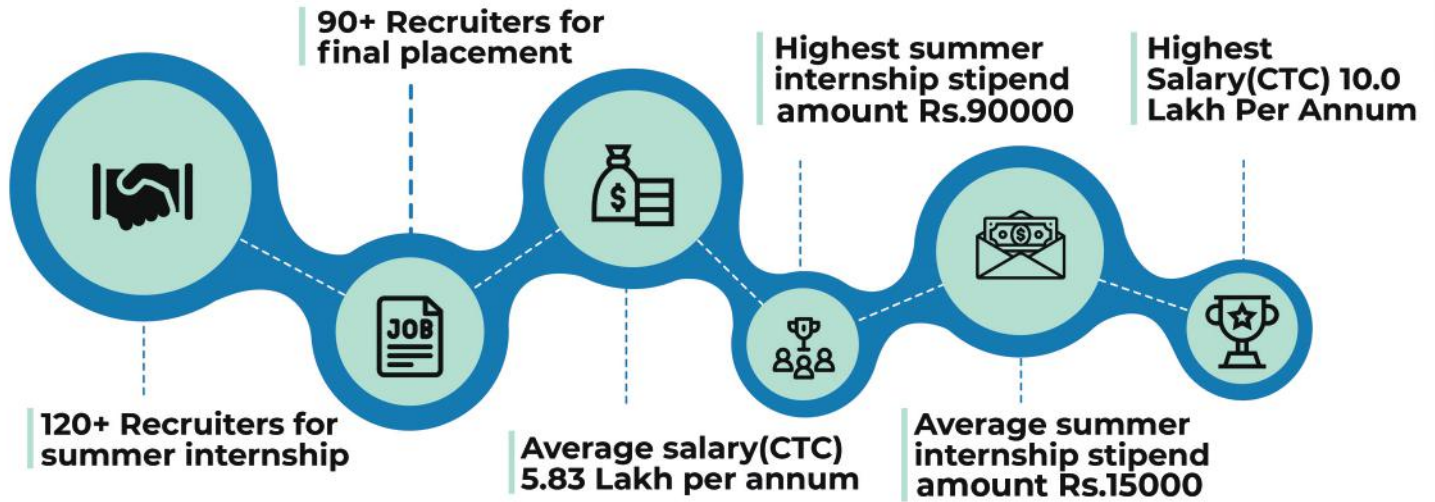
90+ Recruiters for final placement

Highest summer internship stipend amount Rs.90000

Highest Salary(CTC) 10.0 Lakh Per Annum

JOB

$

120+ Recruiters for summer internship

Average salary(CTC) 5.83 Lakh per annum

Average summer internship stipend amount Rs.15000